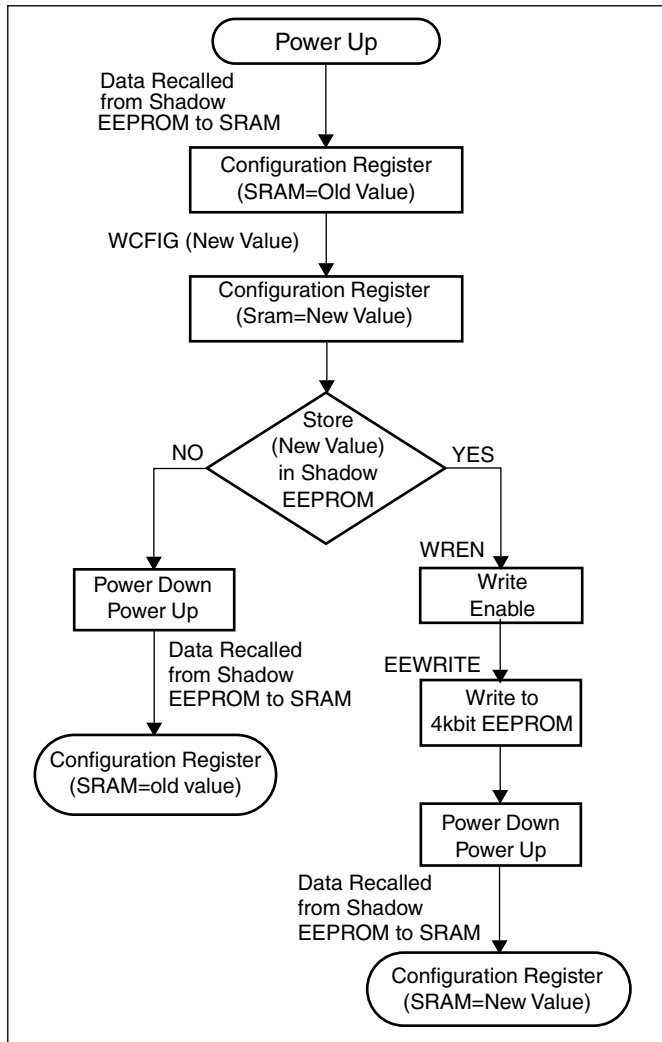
Power Up

Data Recalled from Shadow EEPROM to SRAM

Configuration Register (SRAM=Old Value)

WCFIG (New Value)

Configuration Register (Sram=New Value)

Store (New Value) in Shadow EEPROM

NO

YES

Power Down Power Up

Data Recalled from Shadow EEPROM to SRAM

Configuration Register (SRAM=old value)

WREN

Write Enable

EEWRITE

Write to 4kbit EEPROM

Power Down Power Up

Data Recalled from Shadow EEPROM to SRAM

Configuration Register (SRAM=New Value)